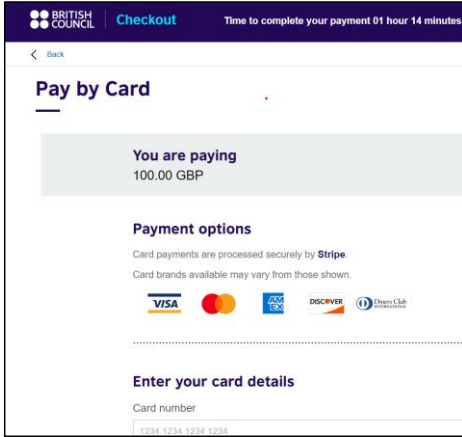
BRITISH COUNCIL Checkout Time to complete your payment 01 hour 14 minutes

Back

Pay by Card

You are paying
100.00 GBP

Payment options

Card payments are processed securely by Stripe.

Card brands available may vary from those shown.

VISA AMEX DISCOVER Diners Club INTERNATIONAL

Enter your card details

Card number

1234 1234 1234 1234